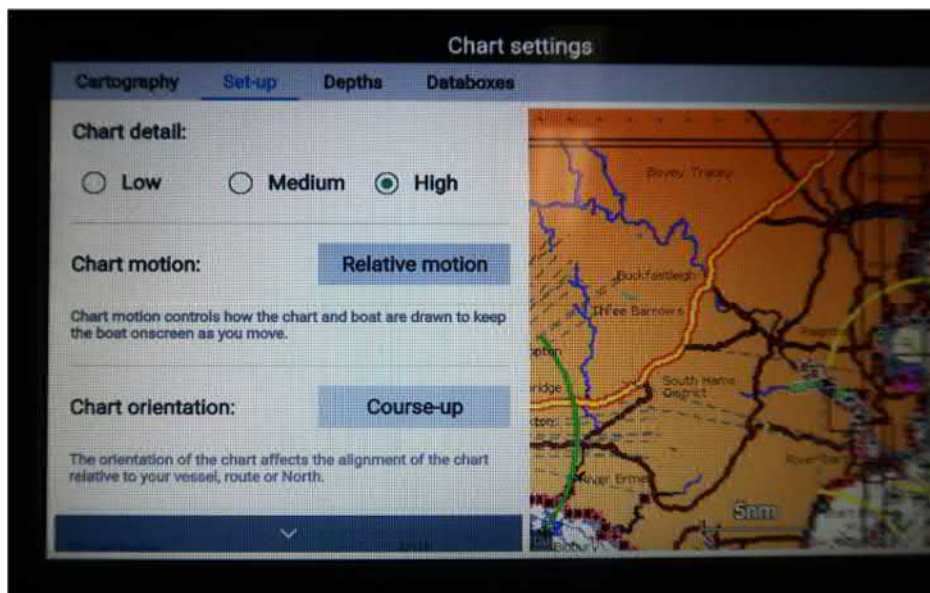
Chart settings

Cartography Set-up Depths Databoxes

Chart detail:

Low Medium High

Chart motion: Relative motion

Chart motion controls how the chart and boat are drawn to keep the boat onscreen as you move.

Chart orientation: Course-up

The orientation of the chart affects the alignment of the chart relative to your vessel, route or North.

Bovey Tracey

Buckfastleigh

Three Barrows

South Hams District

River Erme

5nm